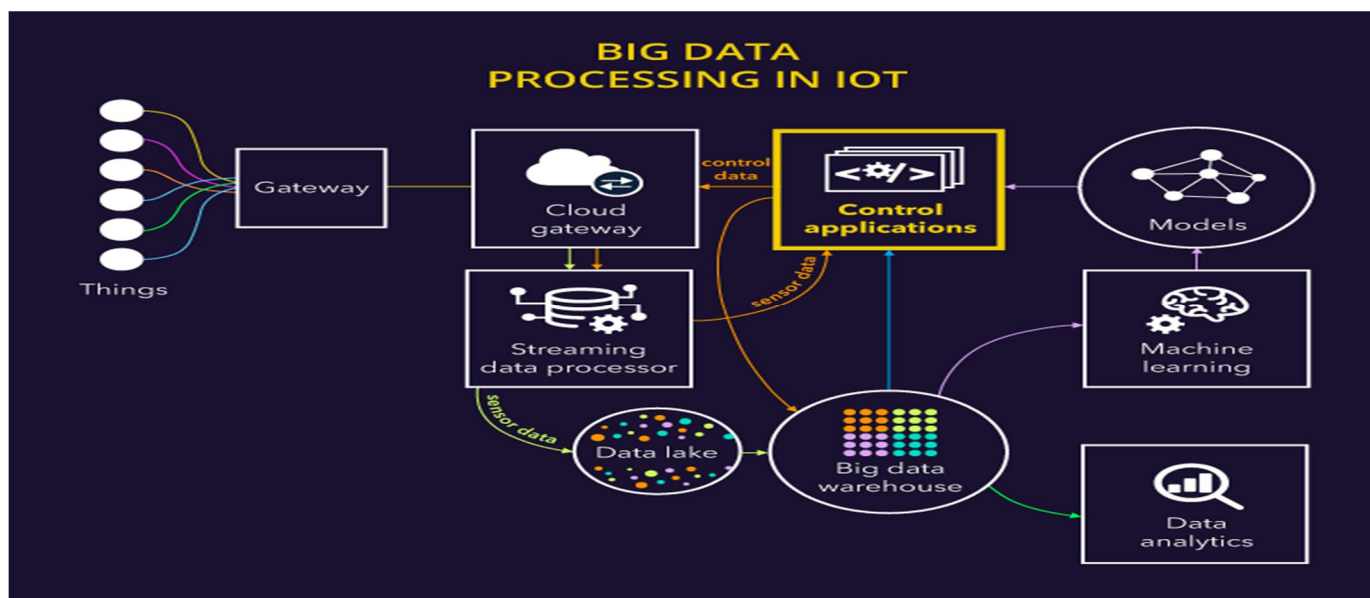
BIG DATA
PROCESSING IN IOT

Things

Gateway

Cloud gateway

control data

</>

Control applications

Models

Streaming data processor

sensor data

Machine learning

sensor data

Data lake

Big data warehouse

Data analytics